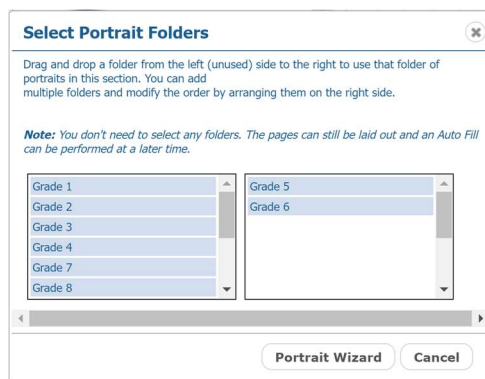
Select Portrait Folders

Drag and drop a folder from the left (unused) side to the right to use that folder of portraits in this section. You can add
multiple folders and modify the order by arranging them on the right side.

*Note: You don't need to select any folders. The pages can still be laid out and an Auto Fill can be performed at a later time.*

Grade 1
Grade 2
Grade 3
Grade 4
Grade 7
Grade 8

Grade 5
Grade 6

Portrait Wizard
Cancel